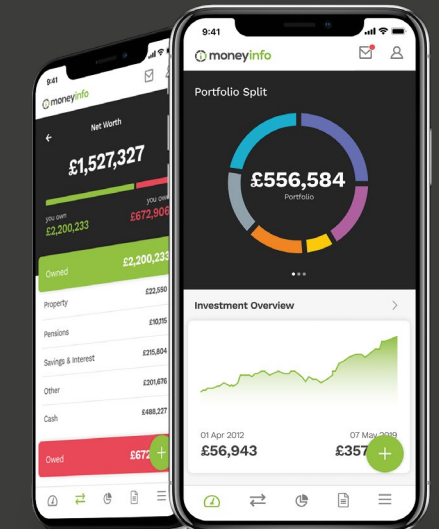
9:41
moneyinfo
Net Worth
£1,527,327
you own
£2,200,233
you owe
£672,906
Owned
£2,200,233
Property
£22,550
Pensions
£10,115
Savings & Interest
£215,804
Other
£201,676
Cash
£488,227
Owed
£672
+

9:41
moneyinfo
Portfolio Split
£556,584
Portfolio
Investment Overview
>
01 Apr 2012
£56,943
07 May 2019
£357
+